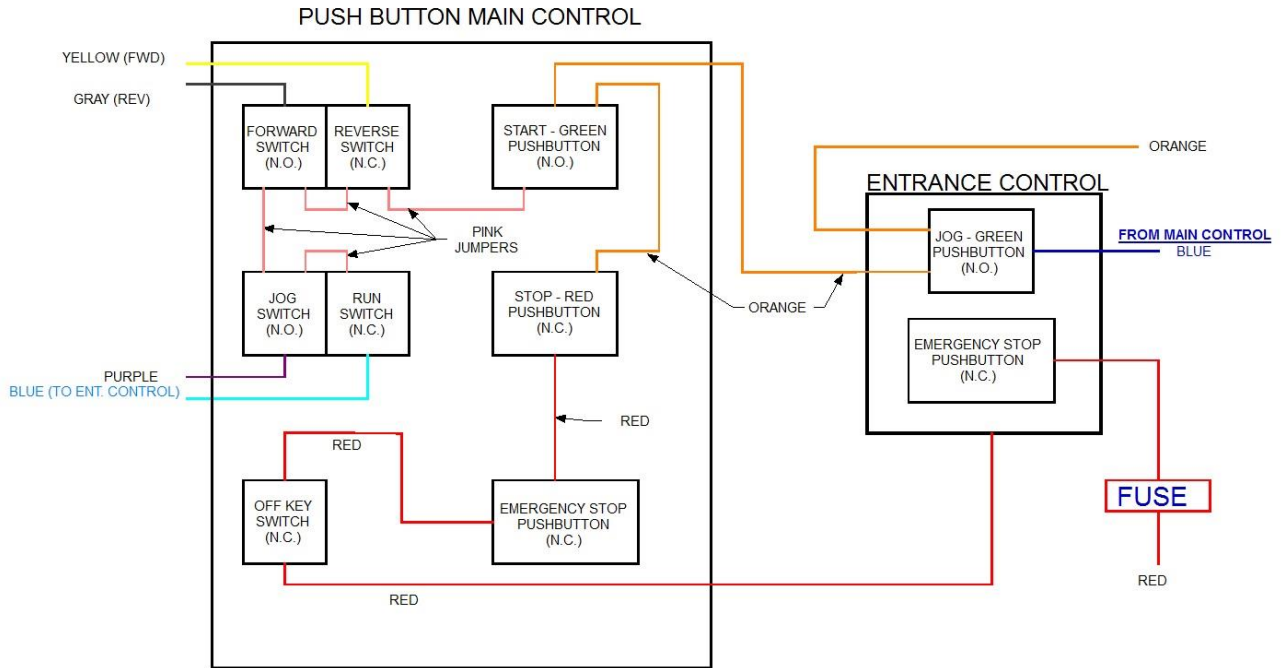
PUSH BUTTON MAIN CONTROL

YELLOW (FWD)

GRAY (REV)

FORWARD SWITCH (N.O.)

REVERSE SWITCH (N.C.)

START - GREEN PUSHBUTTON (N.O.)

ORANGE

ENTRANCE CONTROL

PINK JUMPERS

JOG - GREEN PUSHBUTTON (N.O.)

FROM MAIN CONTROL
BLUE

JOG SWITCH (N.O.)

RUN SWITCH (N.C.)

STOP - RED PUSHBUTTON (N.C.)

ORANGE

EMERGENCY STOP PUSHBUTTON (N.C.)

PURPLE
BLUE (TO ENT. CONTROL)

RED

RED

OFF KEY SWITCH (N.C.)

EMERGENCY STOP PUSHBUTTON (N.C.)

FUSE

RED

RED